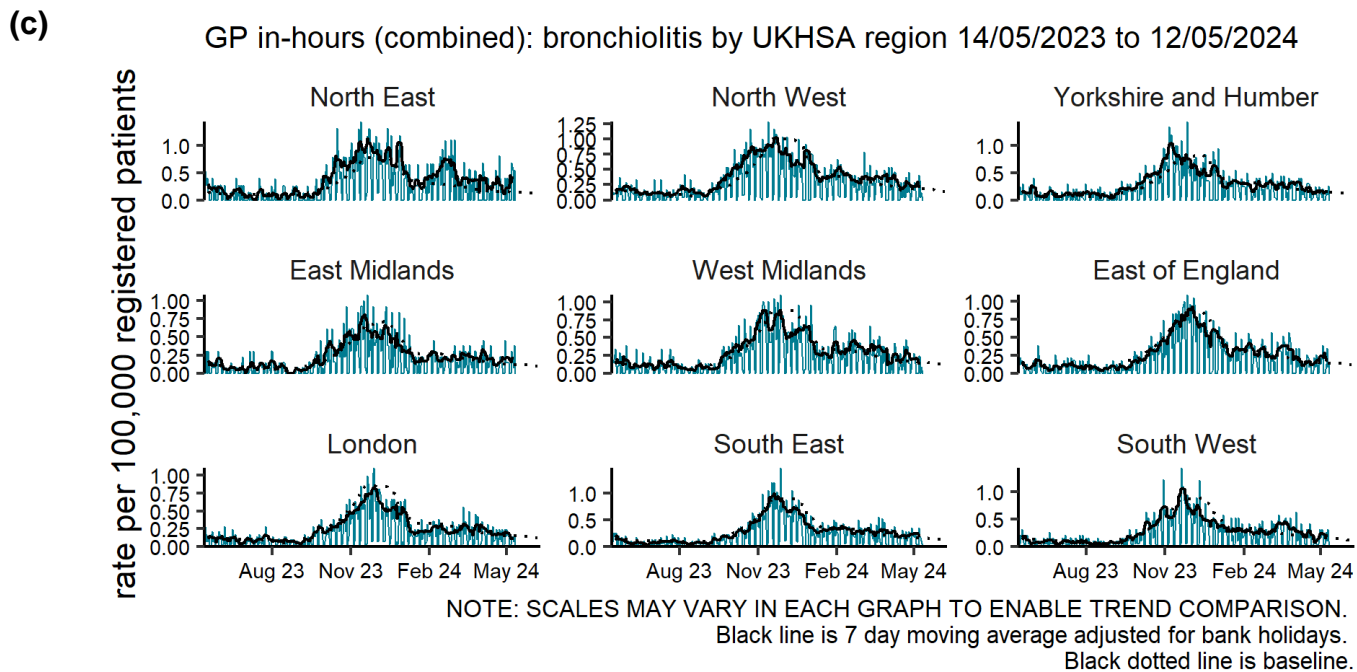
(c)

GP in-hours (combined): bronchiolitis by UKHSA region 14/05/2023 to 12/05/2024

rate per 100,000 registered patients

North East
1.0
0.5
0.0

North West
1.25
1.00
0.75
0.50
0.25
0.00

Yorkshire and Humber
1.0
0.5
0.0

East Midlands
1.00
0.75
0.50
0.25
0.00

West Midlands
1.00
0.75
0.50
0.25
0.00

East of England
1.00
0.75
0.50
0.25
0.00

London
1.00
0.75
0.50
0.25
0.00
Aug 23 Nov 23 Feb 24 May 24

South East
1.0
0.5
0.0
Aug 23 Nov 23 Feb 24 May 24

South West
1.0
0.5
0.0
Aug 23 Nov 23 Feb 24 May 24

NOTE: SCALES MAY VARY IN EACH GRAPH TO ENABLE TREND COMPARISON.
Black line is 7 day moving average adjusted for bank holidays.
Black dotted line is baseline.